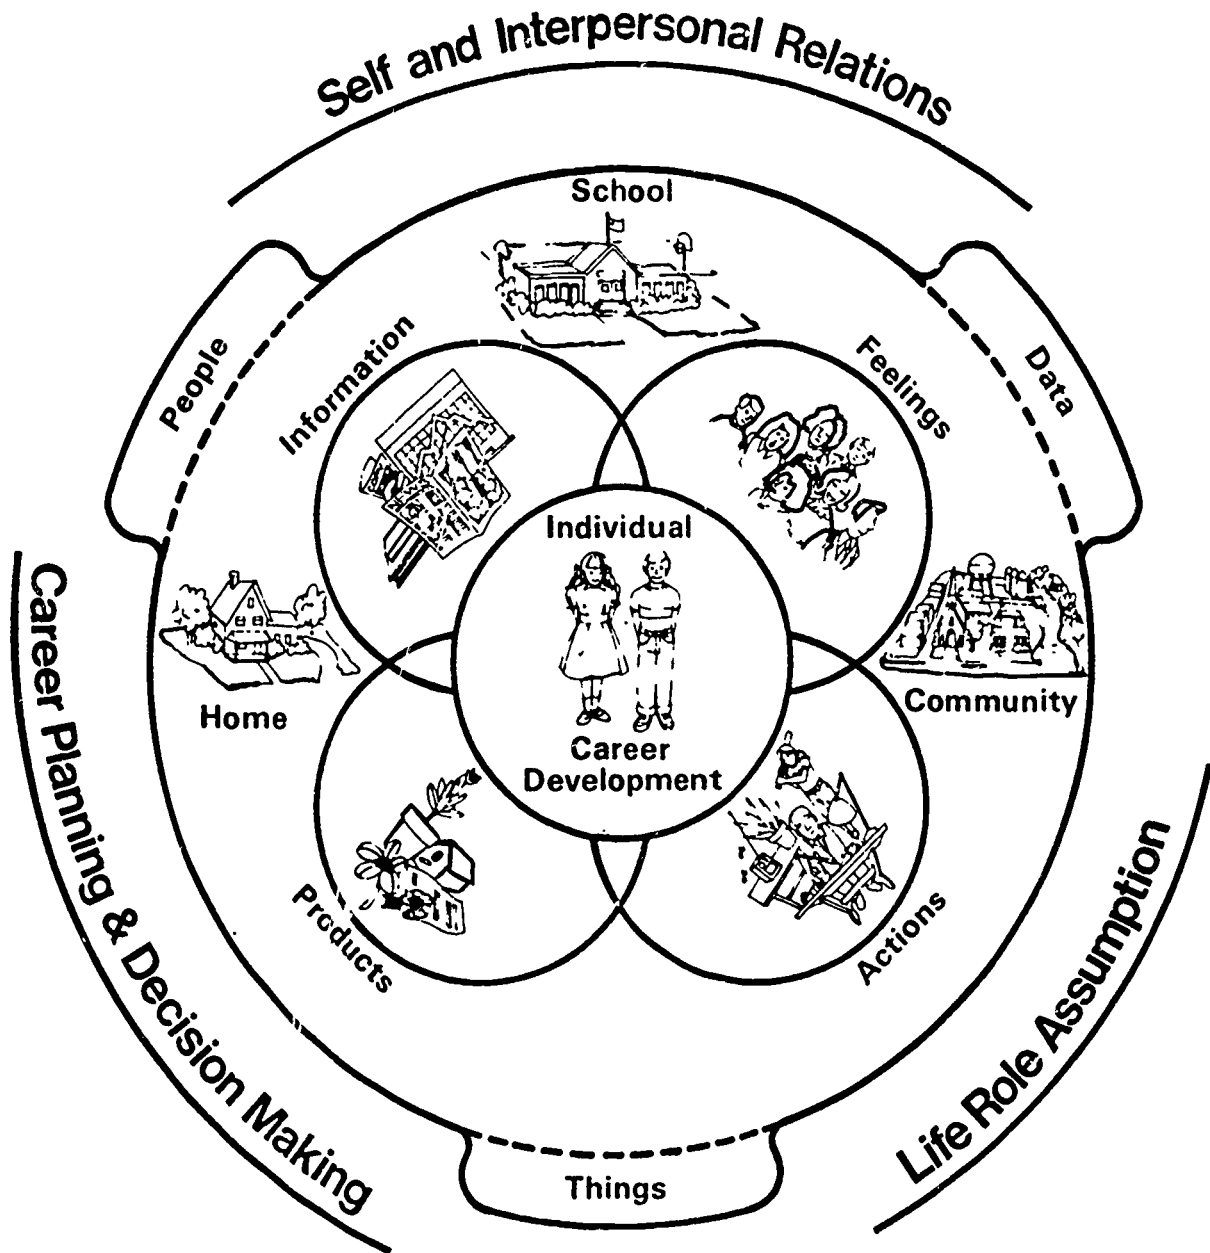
Self and Interpersonal Relations

School

People

Data

Information

Feelings

Individual

Career Development

Home

Community

Products

Actions

Things

Career Planning & Decision Making

Life Role Assumption